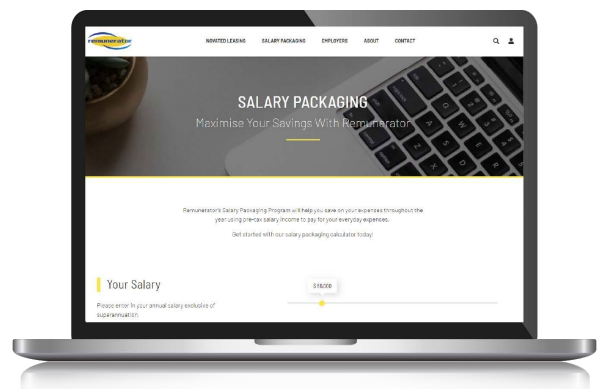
remunerator

NOVATED LEASING SALARY PACKAGING EMPLOYERS ABOUT CONTACT

SALARY PACKAGING

Maximise Your Savings With Remunerator

Remunerator's Salary Packaging Program will help you save on your expenses throughout the year using pre-tax salary income to pay for your everyday expenses.

Get started with our salary packaging calculator today!

Your Salary

Please enter in your annual salary exclusive of superannuation.

$ 95,000